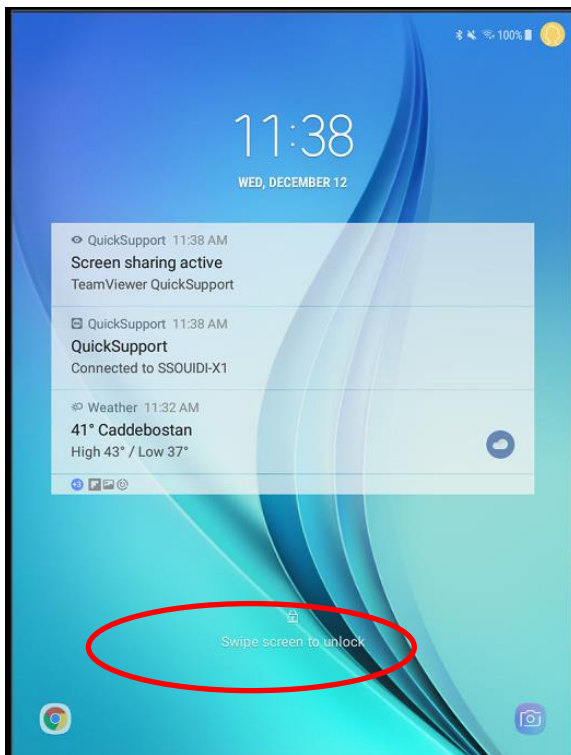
100%

11:38

WED, DECEMBER 12

QuickSupport 11:38 AM
Screen sharing active
TeamViewer QuickSupport

QuickSupport 11:38 AM
QuickSupport
Connected to SSOUIDI-X1

Weather 11:32 AM
41° Caddebostan
High 43° / Low 37°

Swipe screen to unlock